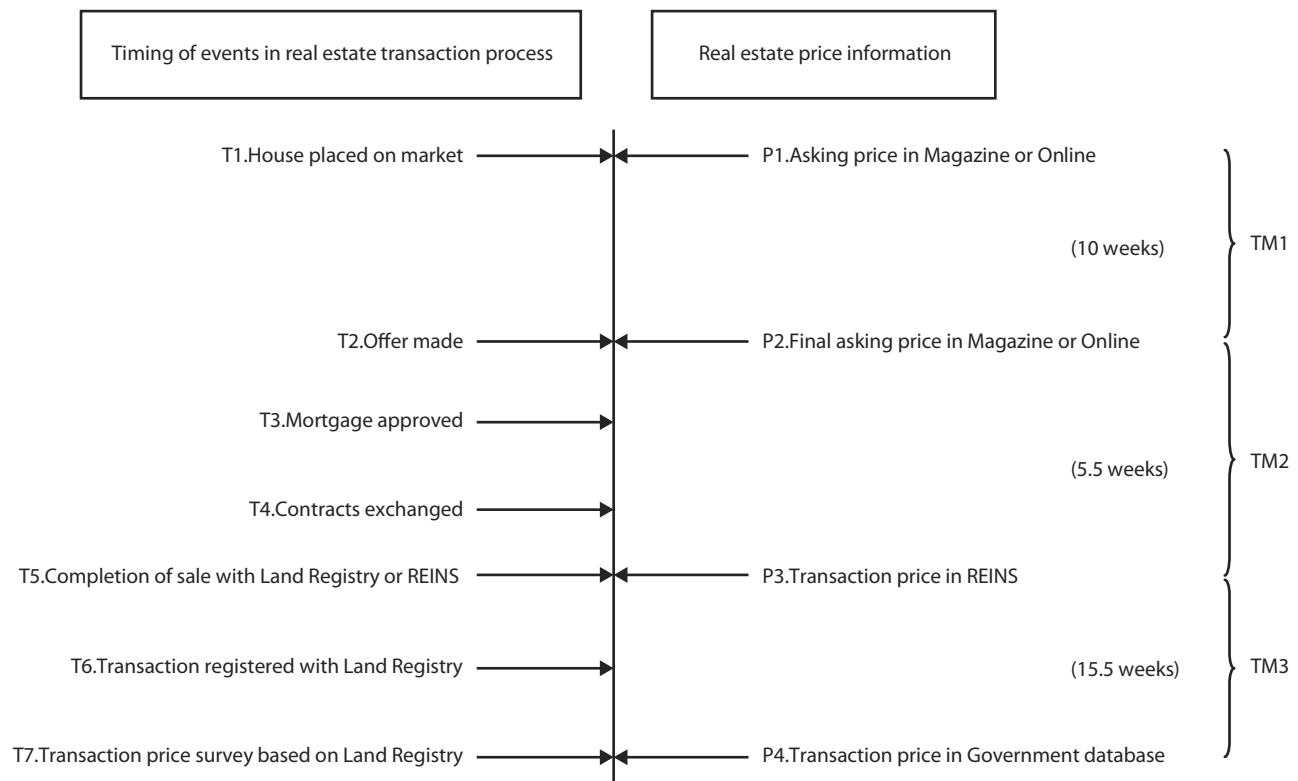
Timing of events in real estate transaction process

Real estate price information

T1.House placed on market

P1.Asking price in Magazine or Online

(10 weeks)

TM1

T2.Offer made

P2.Final asking price in Magazine or Online

T3.Mortgage approved

(5.5 weeks)

TM2

T4.Contracts exchanged

T5.Completion of sale with Land Registry or REINS

P3.Transaction price in REINS

T6.Transaction registered with Land Registry

(15.5 weeks)

TM3

T7.Transaction price survey based on Land Registry

P4.Transaction price in Government database